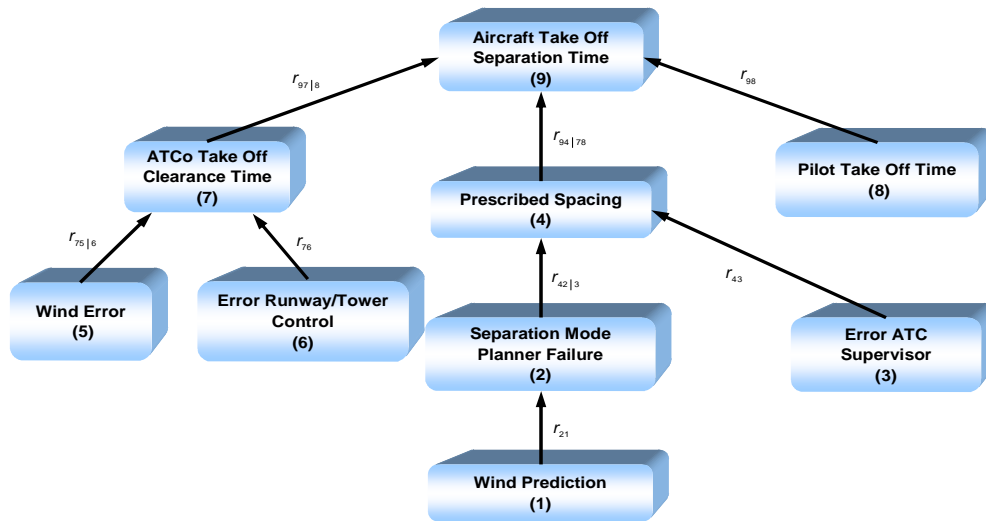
Aircraft Take Off Separation Time (9)

$r_{97|8}$

$r_{98}$

ATCo Take Off Clearance Time (7)

$r_{94|78}$

Pilot Take Off Time (8)

Prescribed Spacing (4)

$r_{75|6}$

$r_{76}$

$r_{42|3}$

$r_{43}$

Wind Error (5)

Error Runway/Tower Control (6)

Separation Mode Planner Failure (2)

Error ATC Supervisor (3)

$r_{21}$

Wind Prediction (1)